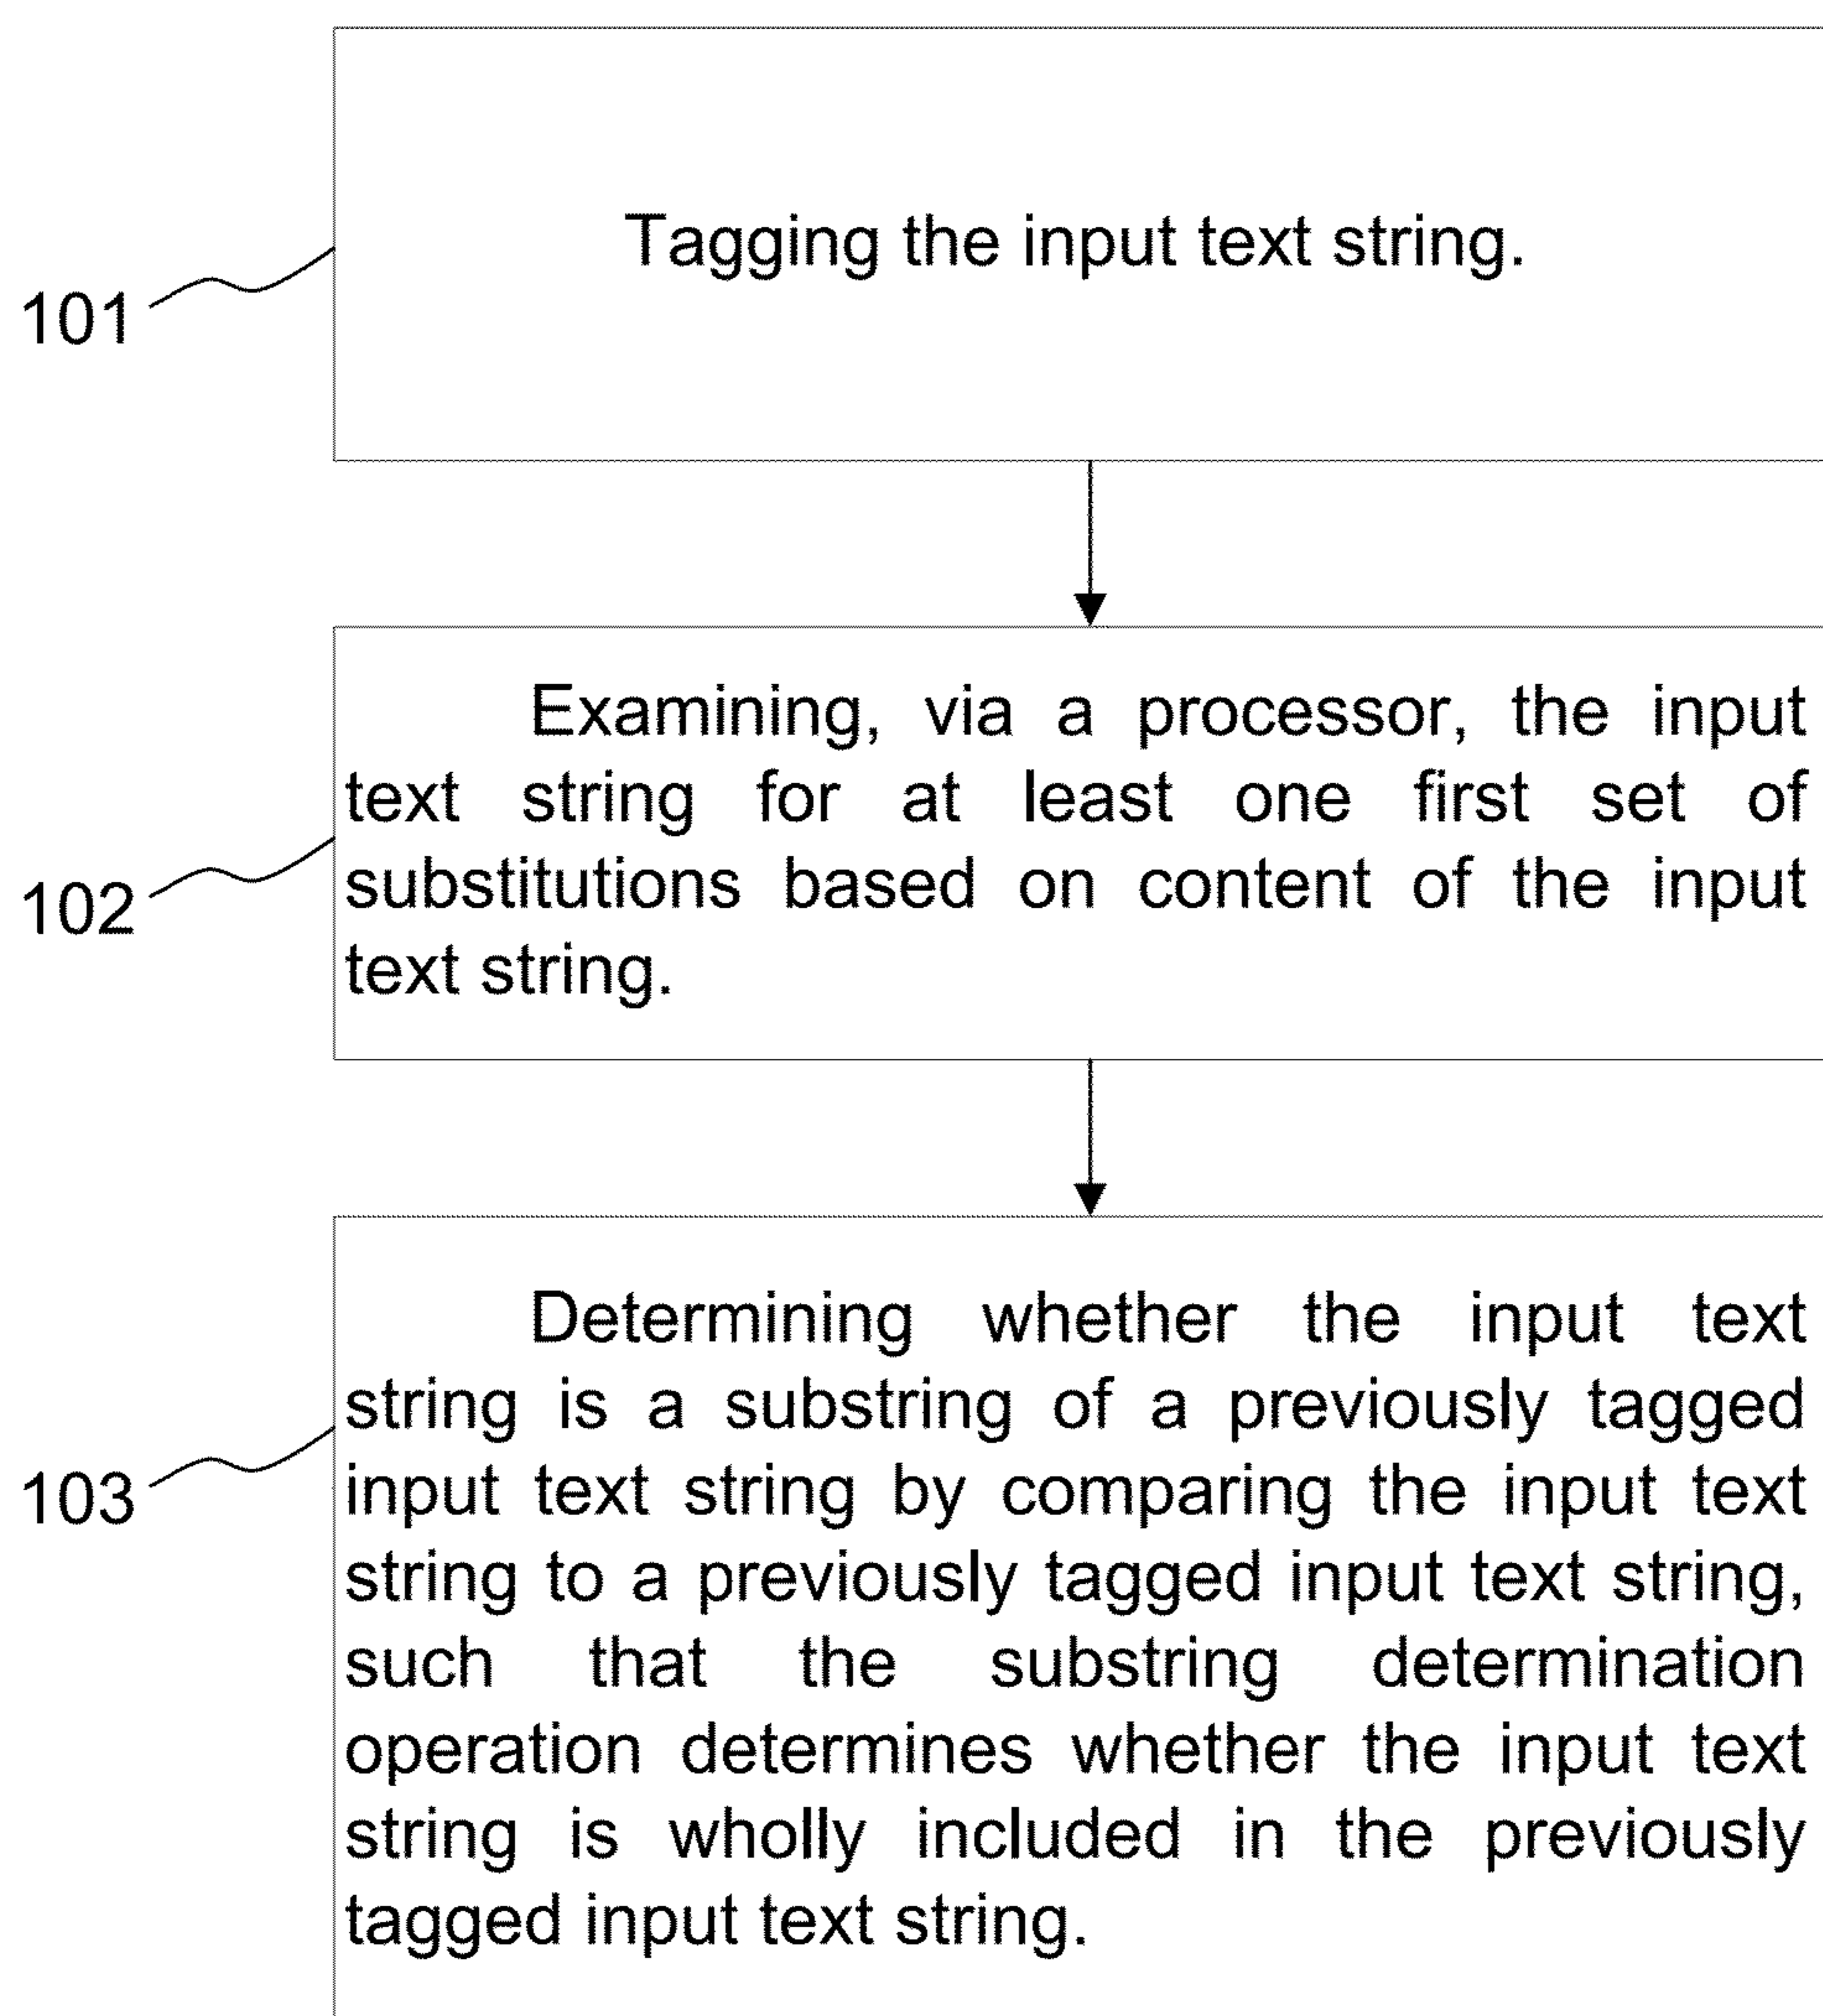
101

Tagging the input text string.

102

Examining, via a processor, the input text string for at least one first set of substitutions based on content of the input text string.

103

Determining whether the input text string is a substring of a previously tagged input text string by comparing the input text string to a previously tagged input text string, such that the substring determination operation determines whether the input text string is wholly included in the previously tagged input text string.